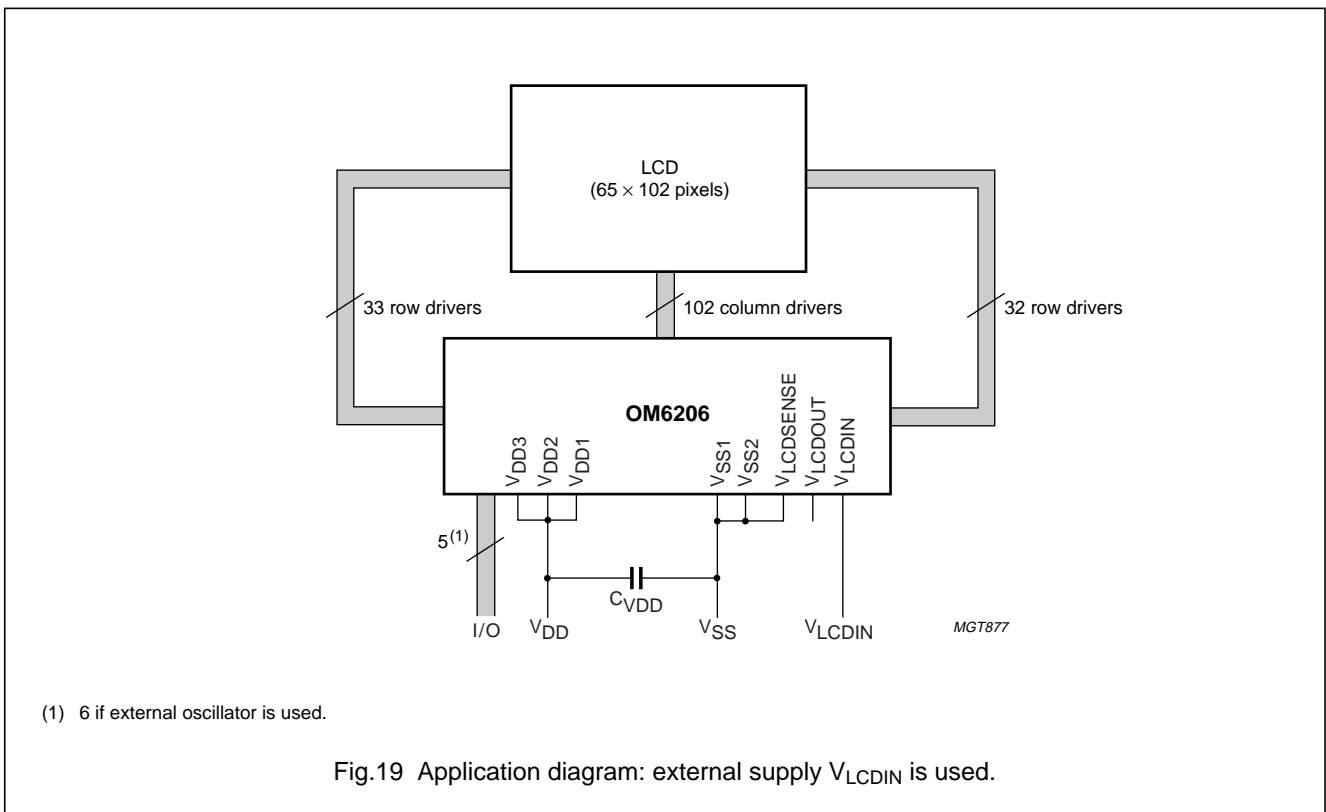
LCD
(65 × 102 pixels)

33 row drivers

102 column drivers

32 row drivers

OM6206

$V_{DD3}$ $V_{DD2}$ $V_{DD1}$

$V_{SS1}$ $V_{SS2}$ $V_{LCDSENSE}$ $V_{LCDOUT}$ $V_{LCDIN}$

$5^{(1)}$

$C_{VDD}$

I/O $V_{DD}$ $V_{SS}$ $V_{LCDIN}$

MGT877

(1) 6 if external oscillator is used.

Fig.19 Application diagram: external supply $V_{LCDIN}$ is used.